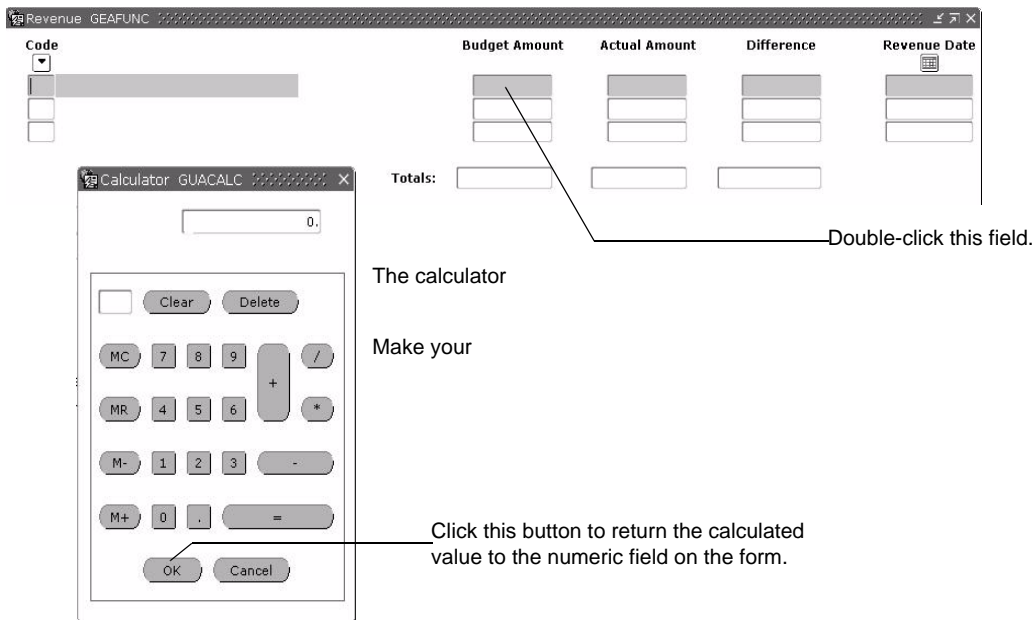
Revenue GEAFUNC

Code

Budget Amount

Actual Amount

Difference

Revenue Date

Calculator GUACALC

Totals:

0.

Double-click this field.

The calculator

Clear

Delete

MC

7

8

9

/

Make your

+

MR

4

5

6

*

M-

1

2

3

-

M+

0

.

=

Click this button to return the calculated value to the numeric field on the form.

OK

Cancel